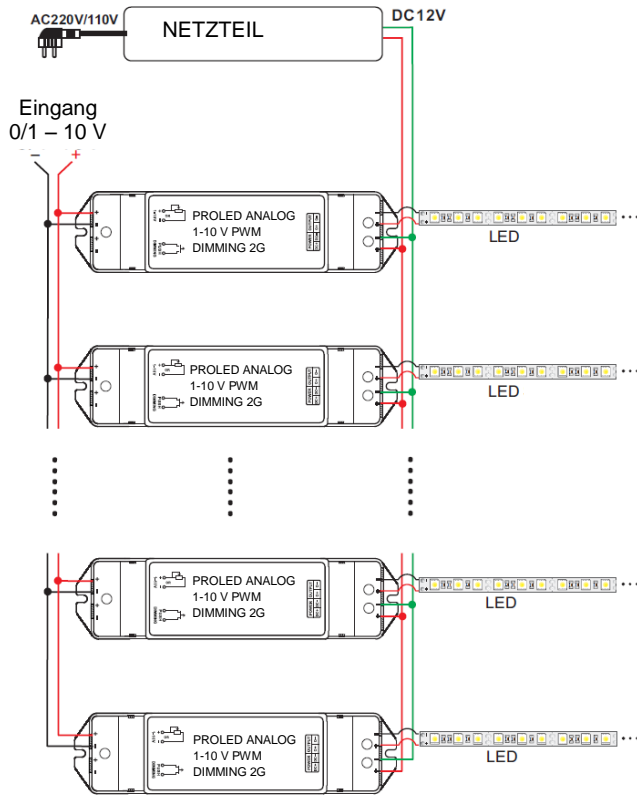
AC220V/110V

NETZTEIL

DC12V

Eingang
0/1 – 10 V

–  +

PROLED ANALOG
1-10 V PWM
DIMMING 2G

LED

PROLED ANALOG
1-10 V PWM
DIMMING 2G

LED

PROLED ANALOG
1-10 V PWM
DIMMING 2G

LED

PROLED ANALOG
1-10 V PWM
DIMMING 2G

LED